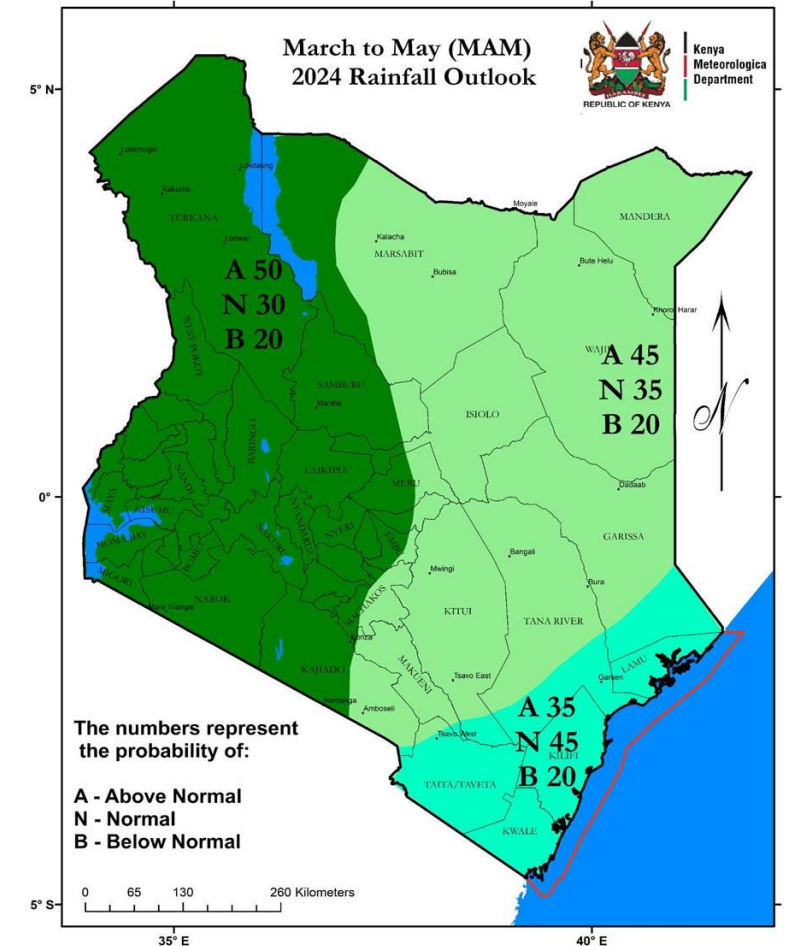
March to May (MAM)
2024 Rainfall Outlook

REPUBLIC OF KENYA

Kenya
Meteorologica
Department

5° N

Lokichogio
Lokitaung
Kakuma
TURKANA
Lodwar
Moyale
MANDERA
Kalacha
MARSABIT
Bubisa
Bute Helu
Khoroi Harar
WEST POKOT
SAMBURU
Maralal
WAJIR
ISIOLO
BARINGO
LAIKIPIA
MERU
NYERI
KISUMU
HOMA BAY
MIGORI
NAROK
Mara Triangle
MACHAKOS
Dadaab
GARISSA
Bangali
Mwingi
KITUI
Bura
TANA RIVER
Garsen
LAMU
KAJIADO
MAKUENI
Tsavo East
Namanga
Amboseli
Tsavo West
KILIFI
TAITA/TAVETA
KWALE

A 50
N 30
B 20

A 45
N 35
B 20

A 35
N 45
B 20

N

0°

The numbers represent the probability of:

A - Above Normal
N - Normal
B - Below Normal

0 65 130 260 Kilometers

5° S

35° E

40° E